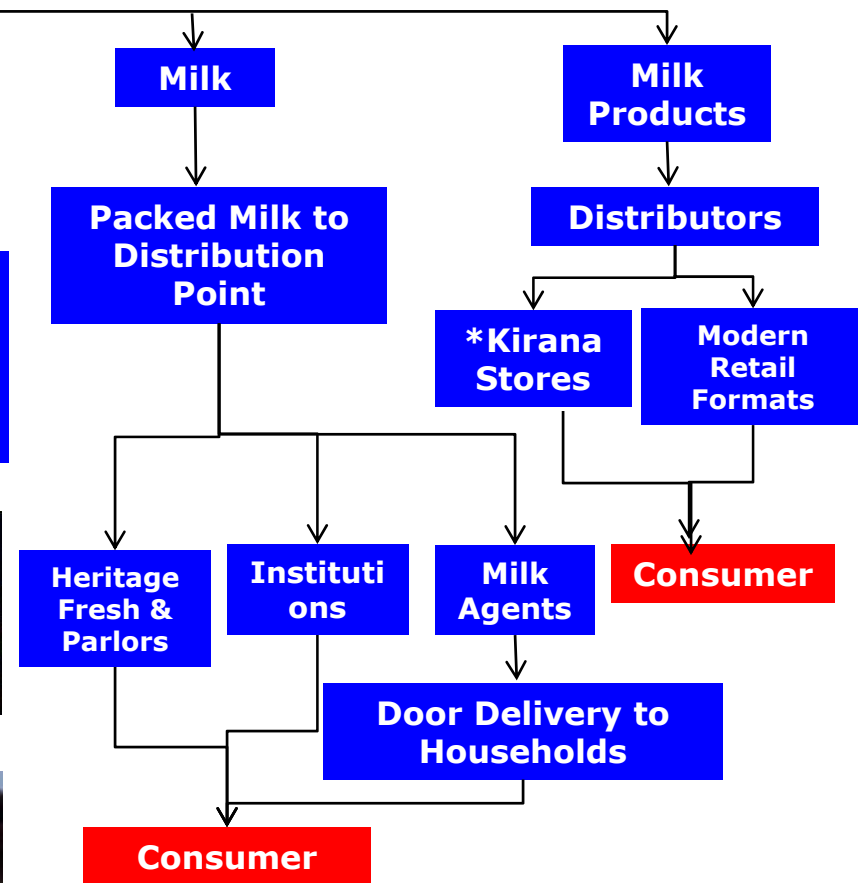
Milk

Milk Products

Packed Milk to Distribution Point

Distributors

*Kirana Stores

Modern Retail Formats

Heritage Fresh & Parlors

Instituti ons

Milk Agents

Consumer

Door Delivery to Households

Consumer